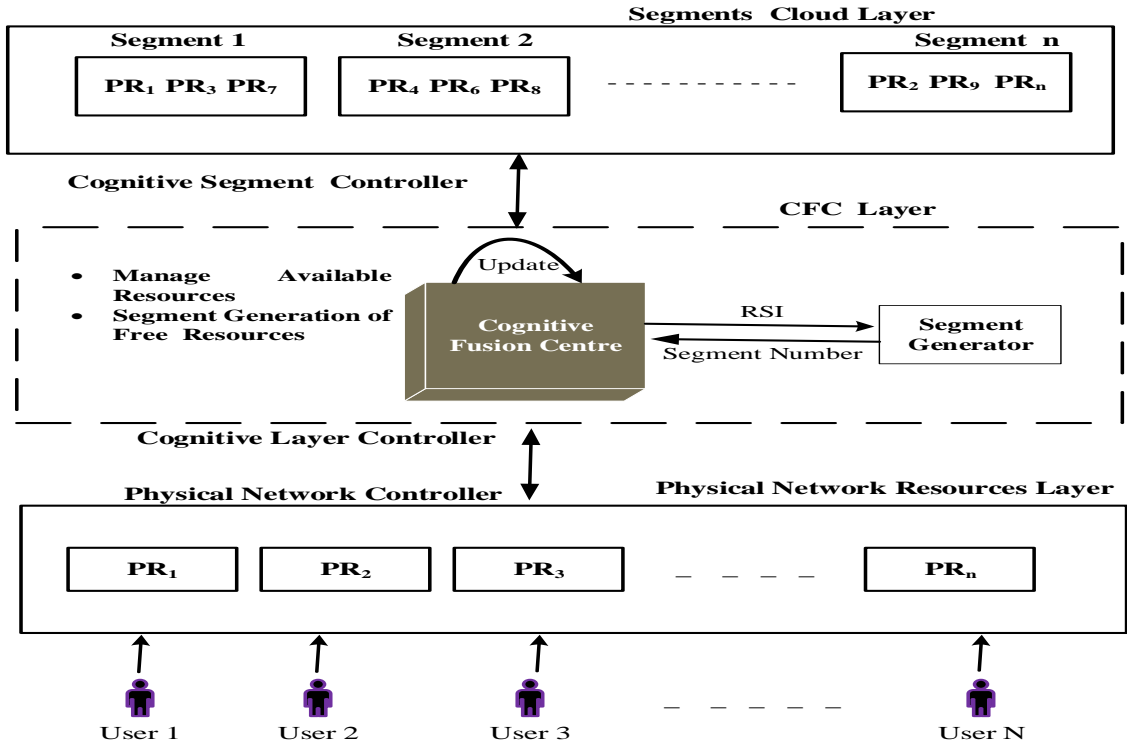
Segments Cloud Layer

Segment 1

$PR_1$ $PR_3$ $PR_7$

Segment 2

$PR_4$ $PR_6$ $PR_8$

Segment n

$PR_2$ $PR_9$ $PR_n$

Cognitive Segment Controller

CFC Layer

- Manage Available Resources
- Segment Generation of Free Resources

Update

Cognitive Fusion Centre

RSI

Segment Number

Segment Generator

Cognitive Layer Controller

Physical Network Controller

Physical Network Resources Layer

$PR_1$

$PR_2$

$PR_3$

$PR_n$

User 1

User 2

User 3

User N